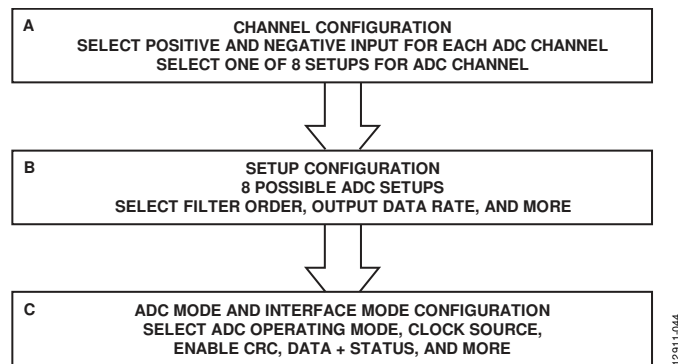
A
CHANNEL CONFIGURATION
SELECT POSITIVE AND NEGATIVE INPUT FOR EACH ADC CHANNEL
SELECT ONE OF 8 SETUPS FOR ADC CHANNEL

B
SETUP CONFIGURATION
8 POSSIBLE ADC SETUPS
SELECT FILTER ORDER, OUTPUT DATA RATE, AND MORE

C
ADC MODE AND INTERFACE MODE CONFIGURATION
SELECT ADC OPERATING MODE, CLOCK SOURCE,
ENABLE CRC, DATA + STATUS, AND MORE

12911-044